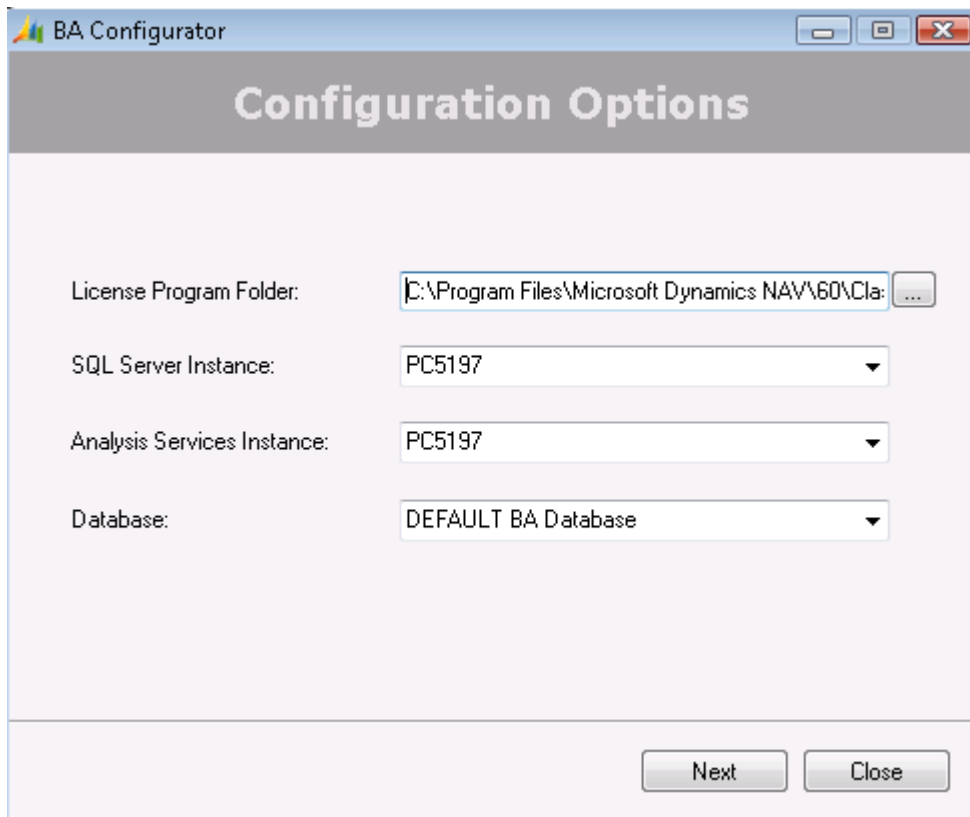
BA Configurator

Configuration Options

License Program Folder: C:\Program Files\Microsoft Dynamics NAV\60\Cla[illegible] ...

SQL Server Instance: PC5197

Analysis Services Instance: PC5197

Database: DEFAULT BA Database

Next Close